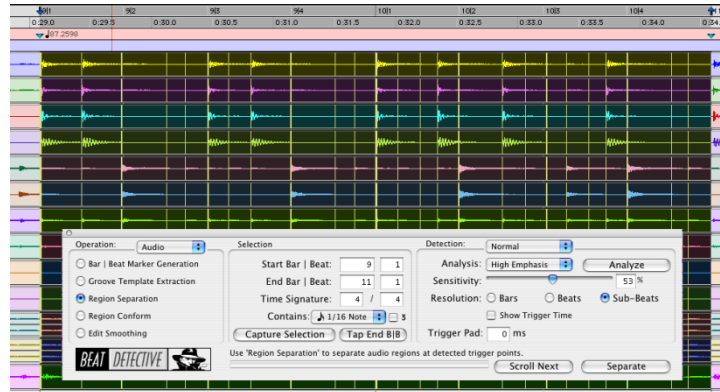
9|1 9|2 9|3 9|4 10|1 10|2 10|3 10|4
0:29.0 0:29.5 0:30.0 0:30.5 0:31.0 0:31.5 0:32.0 0:32.5 0:33.0 0:33.5 0:34.0 0:34.
87.2598

Operation: Audio
Bar | Beat Marker Generation
Groove Template Extraction
Region Separation
Region Conform
Edit Smoothing

Selection
Start Bar | Beat: 9 1
End Bar | Beat: 11 1
Time Signature: 4 / 4
Contains: 1/16 Note 3
Capture Selection
Tap End B|B

Detection: Normal
Analysis: High Emphasis
Analyze
Sensitivity: 53 %
Resolution: Bars Beats Sub-Beats
Show Trigger Time
Trigger Pad: 0 ms

BEAT DETECTIVE
Use 'Region Separation' to separate audio regions at detected trigger points.
Scroll Next
Separate